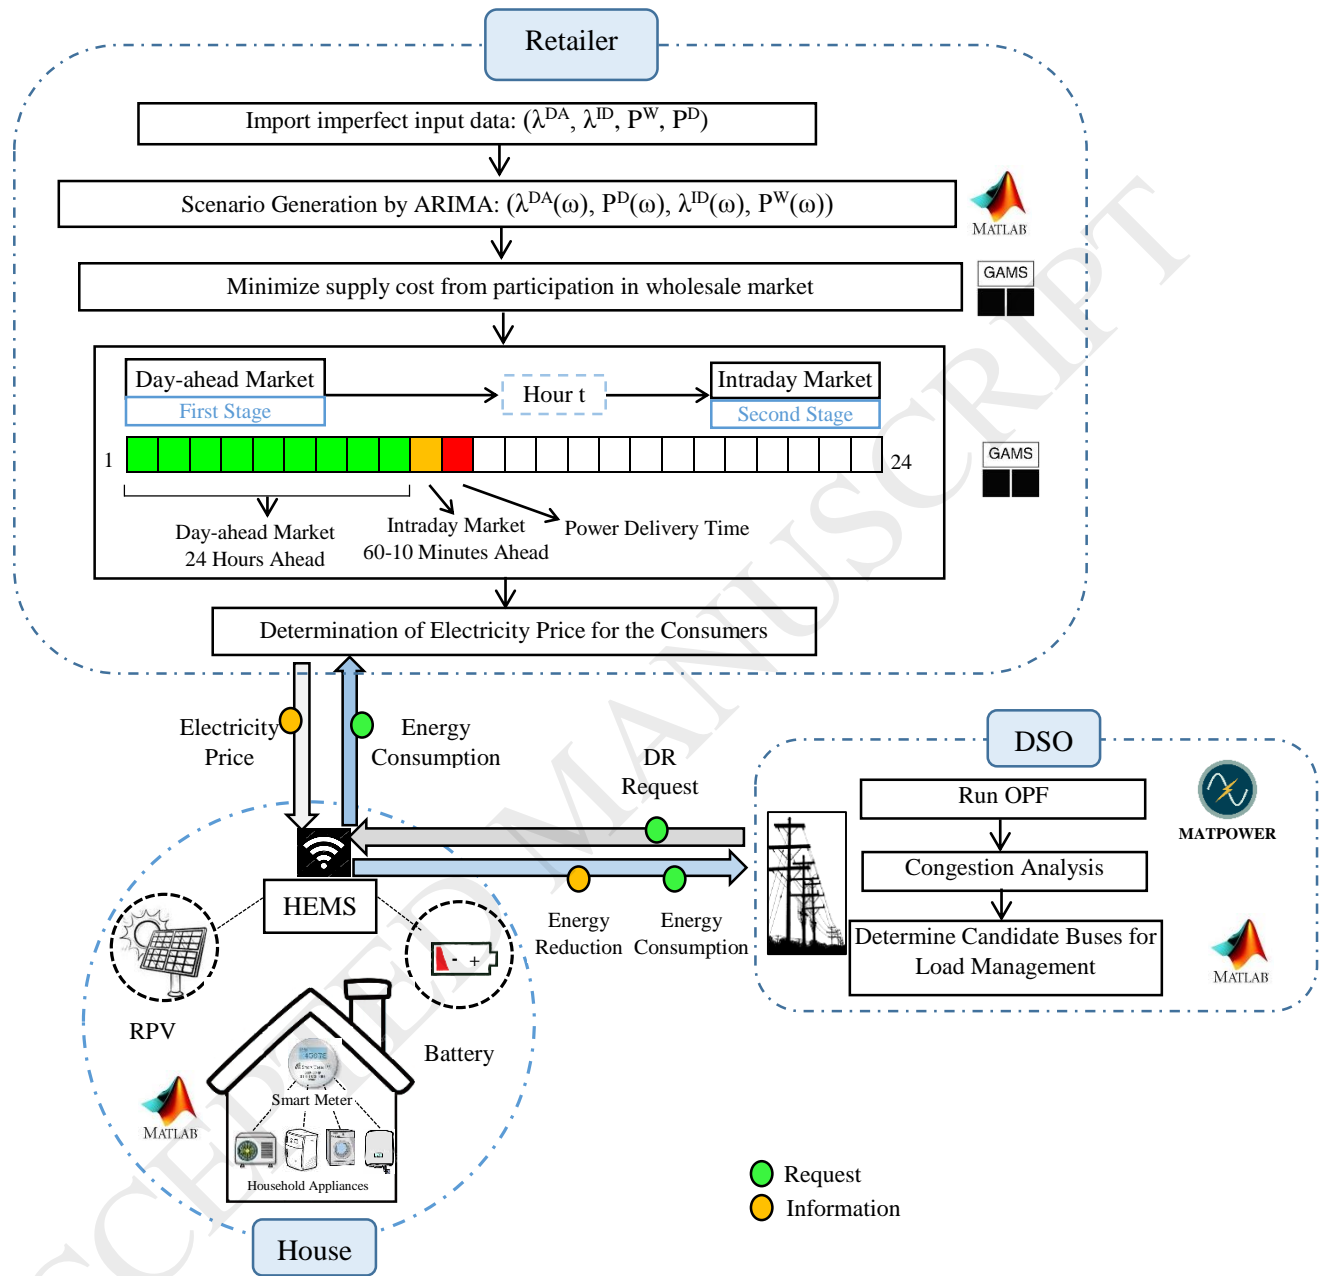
Retailer

Import imperfect input data: ($\lambda^{DA}$, $\lambda^{ID}$, $P^{W}$, $P^{D}$)

Scenario Generation by ARIMA: ($\lambda^{DA}(\omega)$, $P^{D}(\omega)$, $\lambda^{ID}(\omega)$, $P^{W}(\omega)$)

MATLAB

Minimize supply cost from participation in wholesale market

GAMS

Day-ahead Market
First Stage

Hour t

Intraday Market
Second Stage

1

24

GAMS

Day-ahead Market
24 Hours Ahead

Intraday Market
60-10 Minutes Ahead

Power Delivery Time

Determination of Electricity Price for the Consumers

Electricity Price

Energy Consumption

DR Request

DSO

Run OPF

Congestion Analysis

Determine Candidate Buses for Load Management

MATPOWER

MATLAB

HEMS

Energy Reduction

Energy Consumption

RPV

Battery

Smart Meter

Household Appliances

MATLAB

House

Request

Information

ACCEPTED MANUSCRIPT